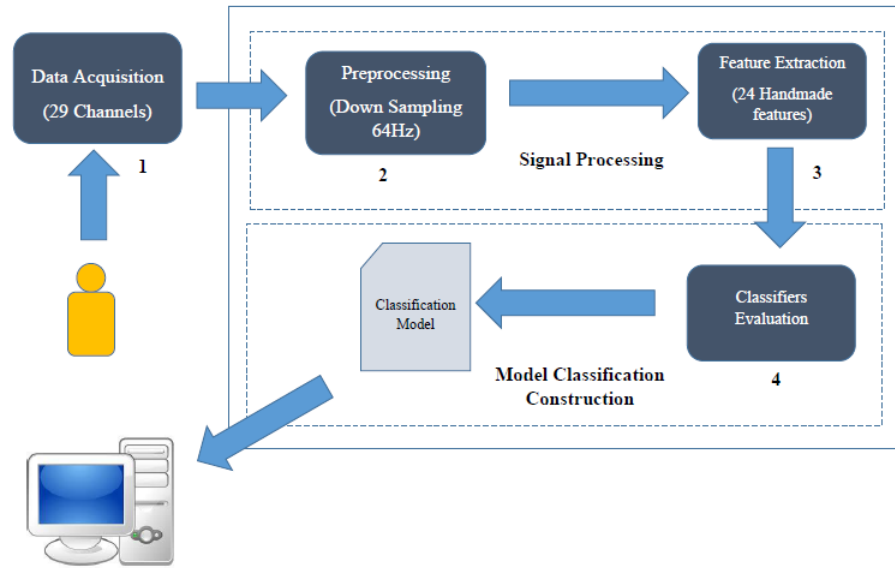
Data Acquisition

(29 Channels)

1

Preprocessing

(Down Sampling 64Hz)

2

Feature Extraction

(24 Handmade features)

3

Signal Processing

Classification Model

Classifiers Evaluation

4

Model Classification Construction